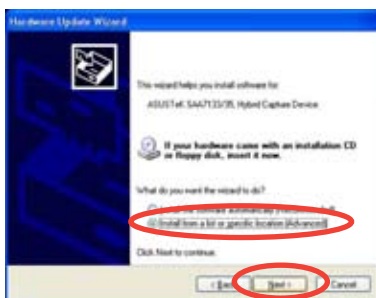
Hardware Update Wizard

This wizard helps you install software for:

ASUSTeK SAA7133/35, Hybrid Capture Device

If your hardware came with an installation CD or floppy disk, insert it now.

What do you want the wizard to do?

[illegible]

Install from a list or specific location (Advanced)

Click Next to continue.

< Back Next > Cancel